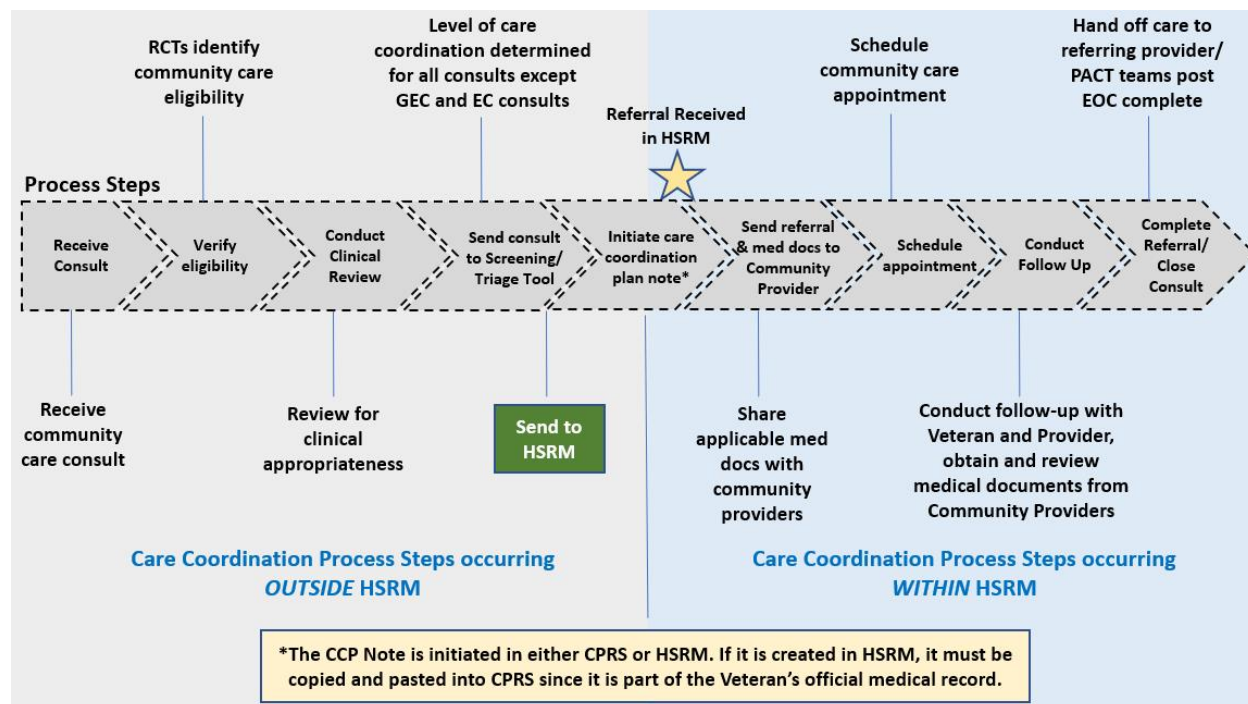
RCTs identify community care eligibility

Level of care coordination determined for all consults except GEC and EC consults

Referral Received in HSRM

Schedule community care appointment

Hand off care to referring provider/ PACT teams post EOC complete

Process Steps

Receive Consult

Verify eligibility

Conduct Clinical Review

Send consult to Screening/ Triage Tool

Initiate care coordination plan note*

Send referral & med docs to Community Provider

Schedule appointment

Conduct Follow Up

Complete Referral/ Close Consult

Receive community care consult

Review for clinical appropriateness

Send to HSRM

Share applicable med docs with community providers

Conduct follow-up with Veteran and Provider, obtain and review medical documents from Community Providers

Care Coordination Process Steps occurring *OUTSIDE* HSRM

Care Coordination Process Steps occurring *WITHIN* HSRM

*The CCP Note is initiated in either CPRS or HSRM. If it is created in HSRM, it must be copied and pasted into CPRS since it is part of the Veteran's official medical record.